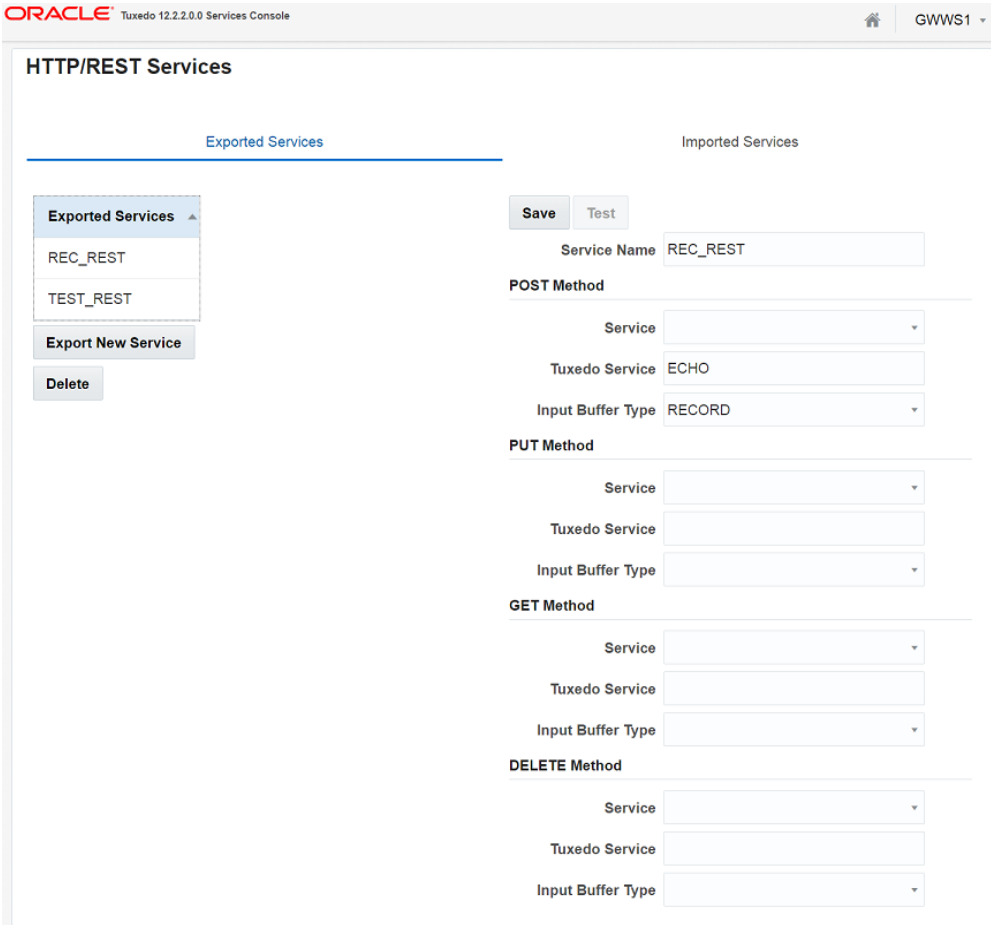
ORACLE Tuxedo 12.2.2.0.0 Services Console

GWWS1

HTTP/REST Services

Exported Services

Imported Services

Exported Services

REC_REST

TEST_REST

Export New Service

Delete

Save

Test

Service Name REC_REST

POST Method

Service

Tuxedo Service ECHO

Input Buffer Type RECORD

PUT Method

Service

Tuxedo Service

Input Buffer Type

GET Method

Service

Tuxedo Service

Input Buffer Type

DELETE Method

Service

Tuxedo Service

Input Buffer Type